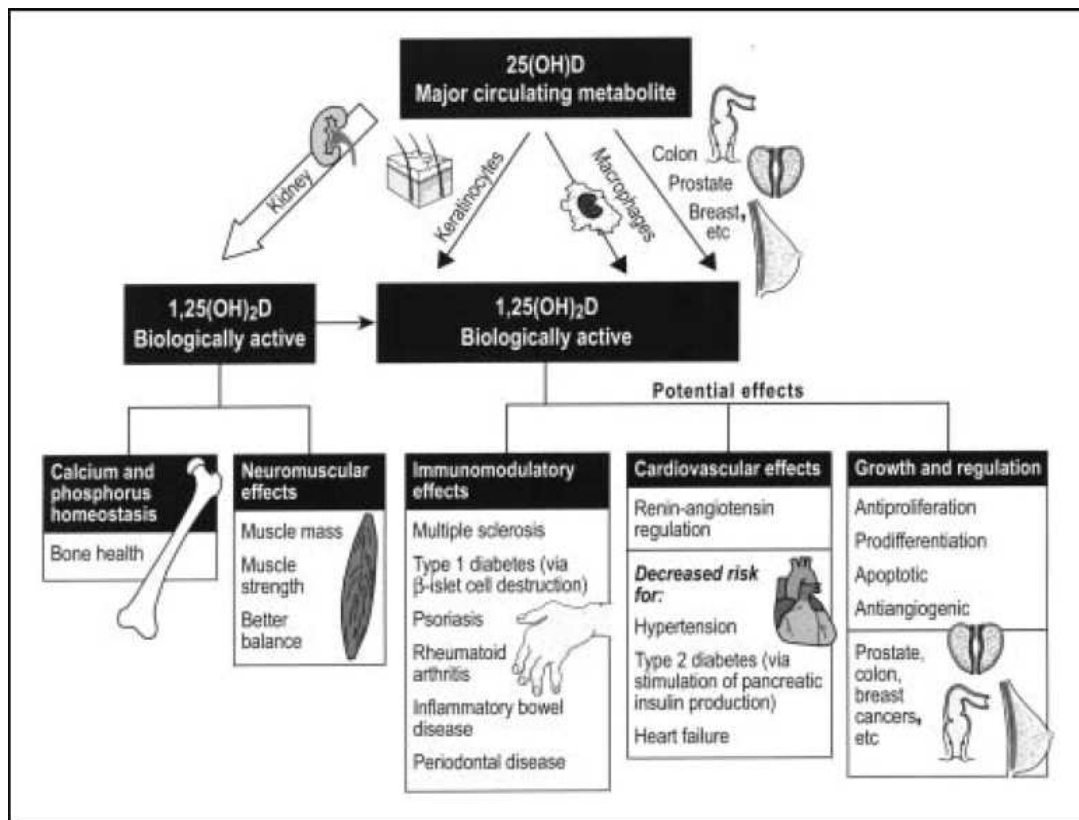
25(OH)D
Major circulating metabolite

Kidney

Keratinocytes

Macrophages

Colon
Prostate
Breast,
etc

$1,25(OH)_2D$
Biologically active

$1,25(OH)_2D$
Biologically active

Potential effects

Calcium and phosphorus homeostasis

Bone health

Neuromuscular effects

Muscle mass

Muscle strength

Better balance

Immunomodulatory effects

Multiple sclerosis

Type 1 diabetes (via β-islet cell destruction)

Psoriasis

Rheumatoid arthritis

Inflammatory bowel disease

Periodontal disease

Cardiovascular effects

Renin-angiotensin regulation

Decreased risk for:

Hypertension

Type 2 diabetes (via stimulation of pancreatic insulin production)

Heart failure

Growth and regulation

Antiproliferation

Prodifferentiation

Apoptotic

Antiangiogenic

Prostate, colon, breast cancers, etc